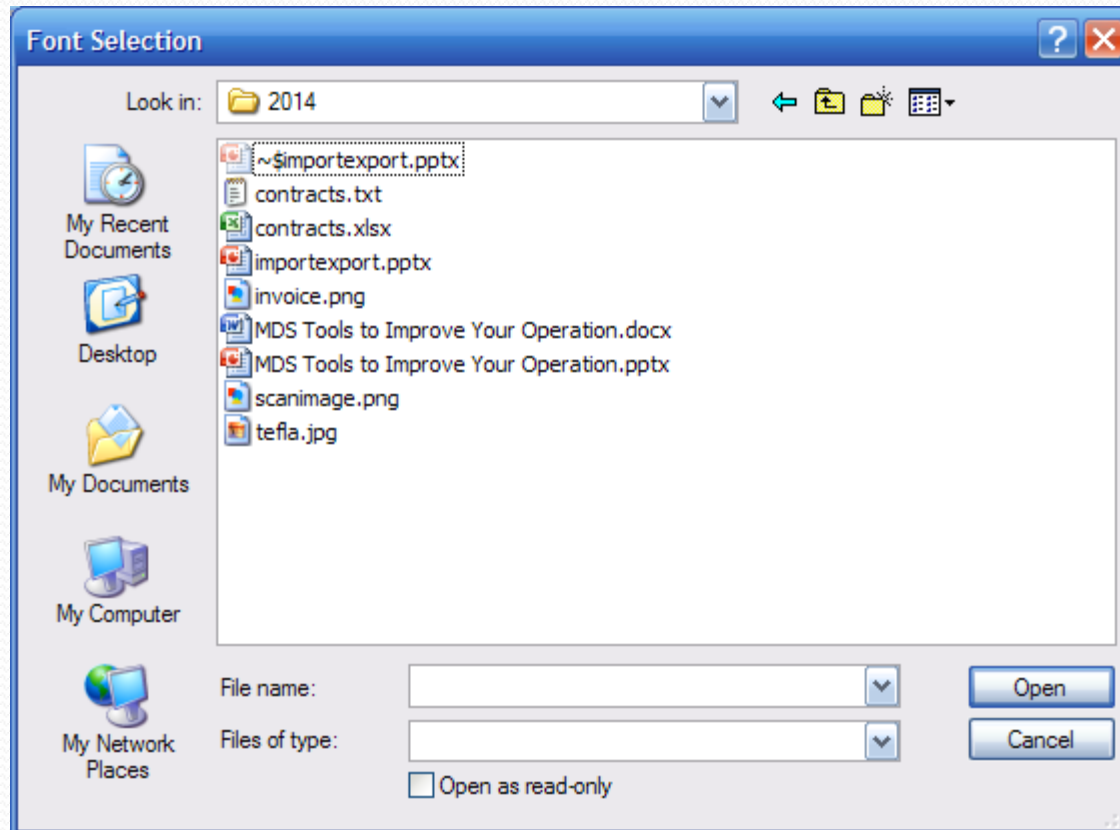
Font Selection

Look in: 2014

~$importexport.pptx
contracts.txt
contracts.xlsx
importexport.pptx
invoice.png
MDS Tools to Improve Your Operation.docx
MDS Tools to Improve Your Operation.pptx
scanimage.png
tefla.jpg

My Recent Documents
Desktop
My Documents
My Computer
My Network Places

File name:
Files of type:
Open as read-only

Open
Cancel